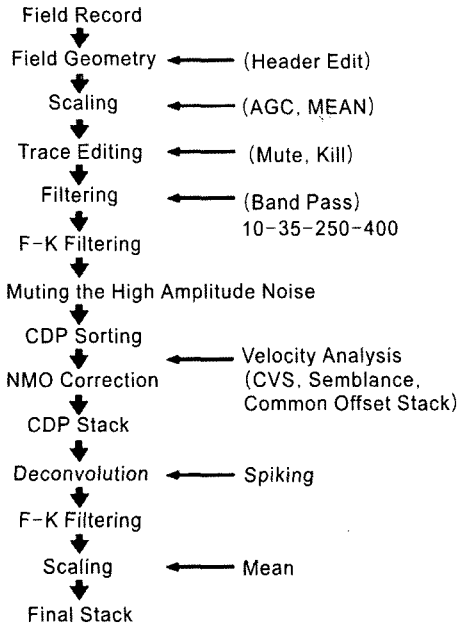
Field Record

Field Geometry (Header Edit)

Scaling (AGC, MEAN)

Trace Editing (Mute, Kill)

Filtering (Band Pass) 10-35-250-400

F-K Filtering

Muting the High Amplitude Noise

CDP Sorting

NMO Correction Velocity Analysis (CVS, Semblance, Common Offset Stack)

CDP Stack

Deconvolution Spiking

F-K Filtering

Scaling Mean

Final Stack